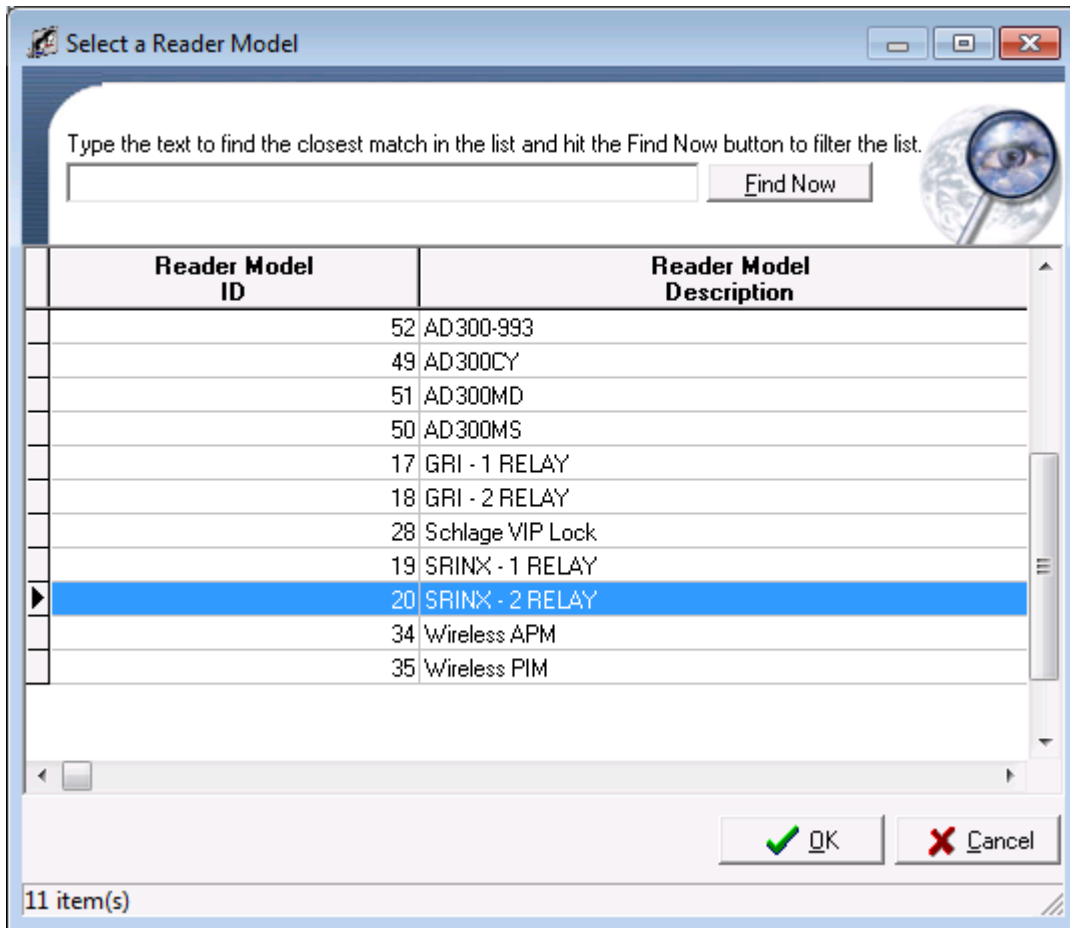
Select a Reader Model

Type the text to find the closest match in the list and hit the Find Now button to filter the list.

Find Now

| Reader Model ID | Reader Model Description |
|---|---|
| 52 | AD300-993 |
| 49 | AD300CY |
| 51 | AD300MD |
| 50 | AD300MS |
| 17 | GRI - 1 RELAY |
| 18 | GRI - 2 RELAY |
| 28 | Schlage VIP Lock |
| 19 | SRINX - 1 RELAY |
| 20 | SRINX - 2 RELAY |
| 34 | Wireless APM |
| 35 | Wireless PIM |

OK

Cancel

11 item(s)